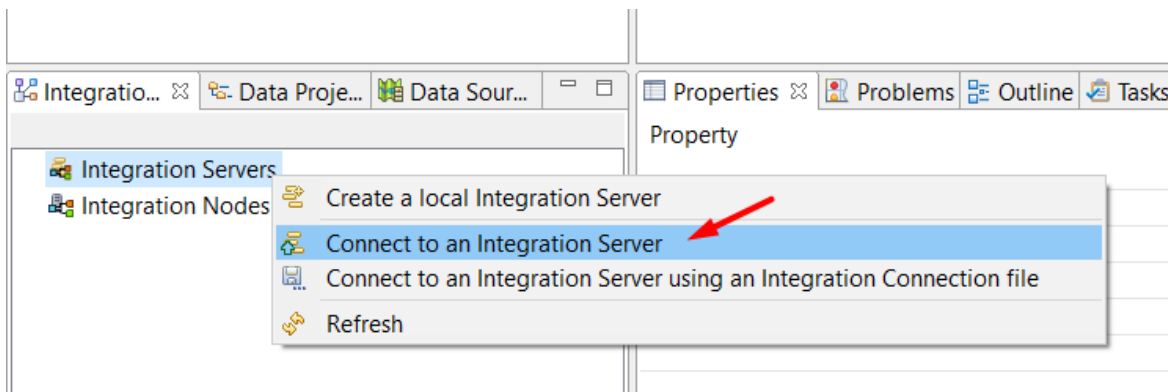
Integratio... ☒ Data Proje... Data Sour...

Integration Servers
Integration Nodes

Create a local Integration Server
Connect to an Integration Server
Connect to an Integration Server using an Integration Connection file
Refresh

Properties ☒ Problems Outline Tasks

Property